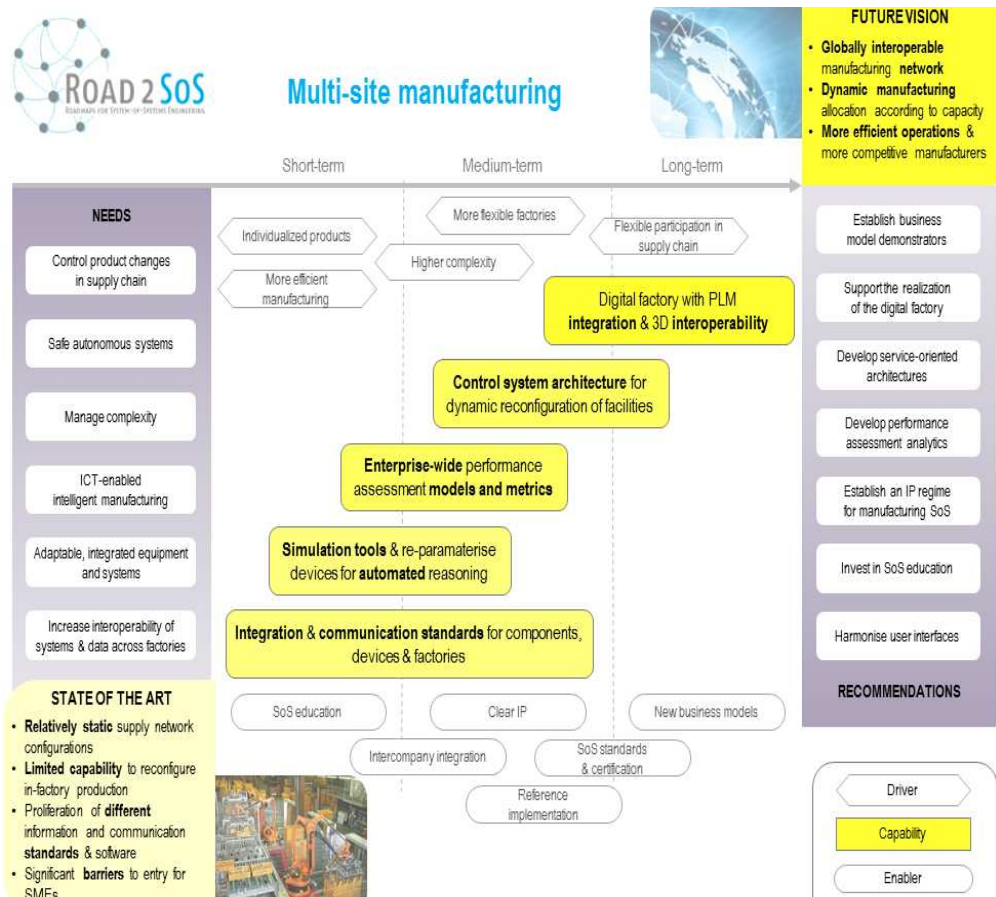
ROAD 2 SoS
ROADMAPS FOR SYSTEM-OF-SYSTEMS ENGINEERING

Multi-site manufacturing

FUTURE VISION
• Globally interoperable manufacturing network
• Dynamic manufacturing allocation according to capacity
• More efficient operations & more competitive manufacturers

Short-term
Medium-term
Long-term

NEEDS
Control product changes in supply chain
Safe autonomous systems
Manage complexity
ICT-enabled intelligent manufacturing
Adaptable, integrated equipment and systems
Increase interoperability of systems & data across factories

Individualized products
More efficient manufacturing
More flexible factories
Higher complexity
Flexible participation in supply chain

Digital factory with PLM integration & 3D interoperability
Control system architecture for dynamic reconfiguration of facilities
Enterprise-wide performance assessment models and metrics
Simulation tools & re-paramaterise devices for automated reasoning
Integration & communication standards for components, devices & factories

Establish business model demonstrators
Support the realization of the digital factory
Develop service-oriented architectures
Develop performance assessment analytics
Establish an IP regime for manufacturing SoS
Invest in SoS education
Harmonise user interfaces
RECOMMENDATIONS

STATE OF THE ART
• Relatively static supply network configurations
• Limited capability to reconfigure in-factory production
• Proliferation of different information and communication standards & software
• Significant barriers to entry for SMEs

SoS education
Clear IP
New business models
Intercompany integration
SoS standards & certification
Reference implementation

Driver
Capability
Enabler